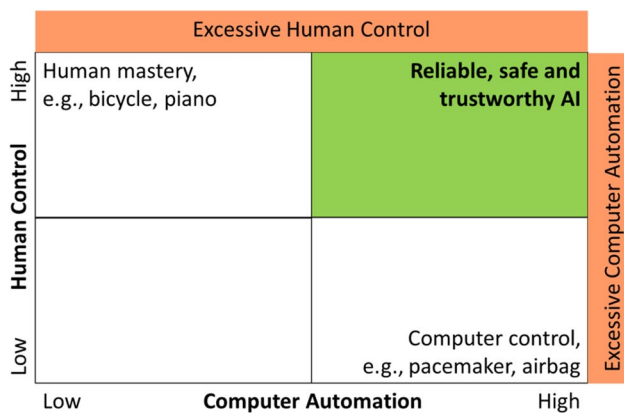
Excessive Human Control

High

Human Control

Low

Human mastery, e.g., bicycle, piano

Reliable, safe and trustworthy AI

Computer control, e.g., pacemaker, airbag

Excessive Computer Automation

Low

Computer Automation

High